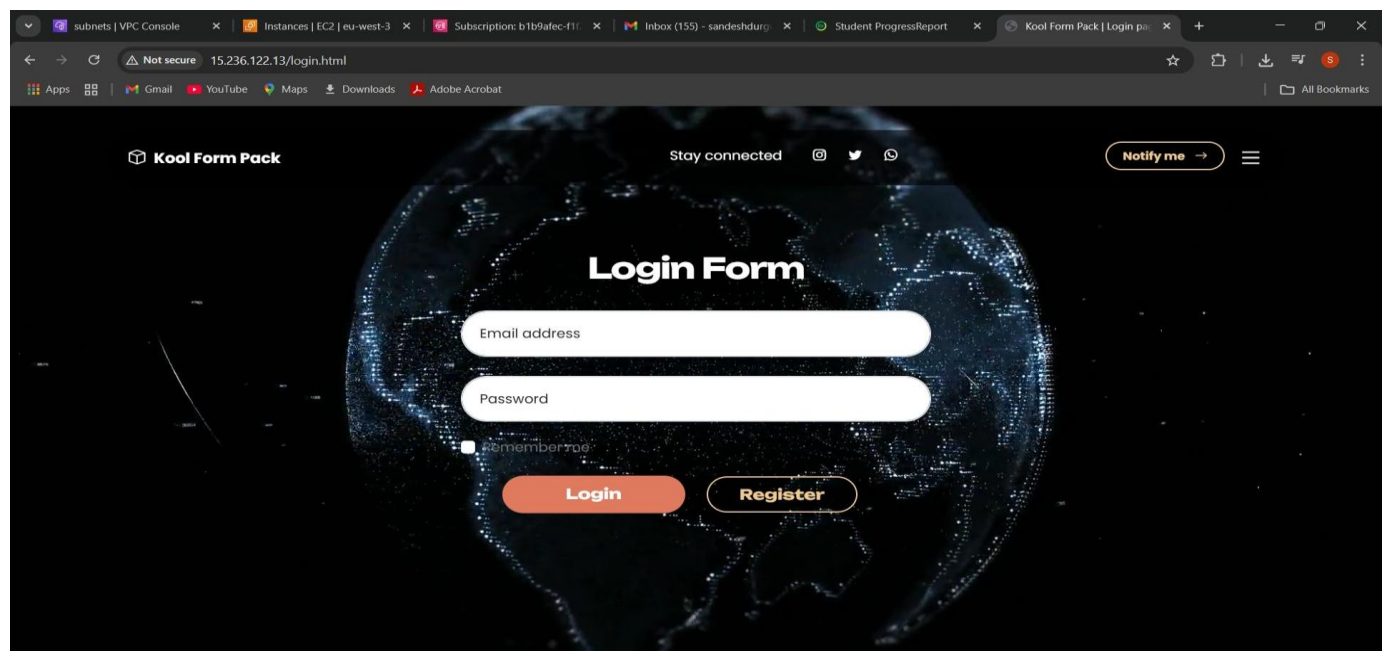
subnets | VPC Console
Instances | EC2 | eu-west-3
Subscription: b1b9afec-f1f
Inbox (155) - sandeshdurg
Student ProgressReport
Kool Form Pack | Login pa

Not secure 15.236.122.13/login.html

Apps Gmail YouTube Maps Downloads Adobe Acrobat All Bookmarks

Kool Form Pack
Stay connected
Notify me →

Login Form
Email address
Password
Remember me
Login
Register